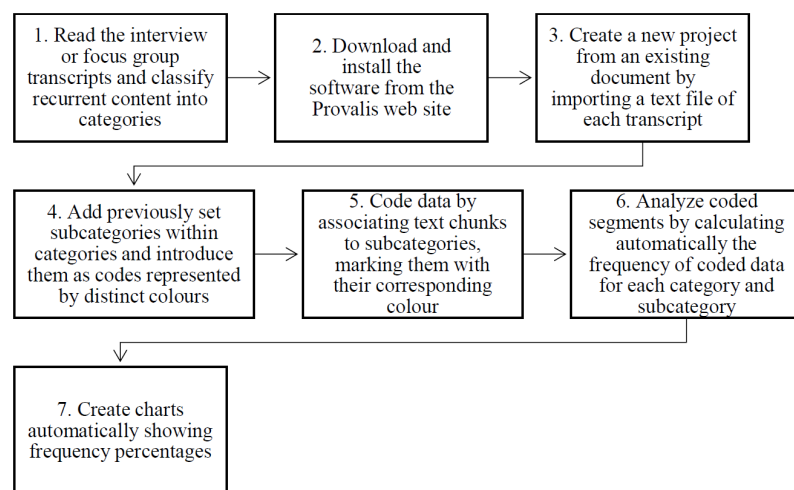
1. Read the interview or focus group transcripts and classify recurrent content into categories

2. Download and install the software from the Provalis web site

3. Create a new project from an existing document by importing a text file of each transcript

4. Add previously set subcategories within categories and introduce them as codes represented by distinct colours

5. Code data by associating text chunks to subcategories, marking them with their corresponding colour

6. Analyze coded segments by calculating automatically the frequency of coded data for each category and subcategory

7. Create charts automatically showing frequency percentages